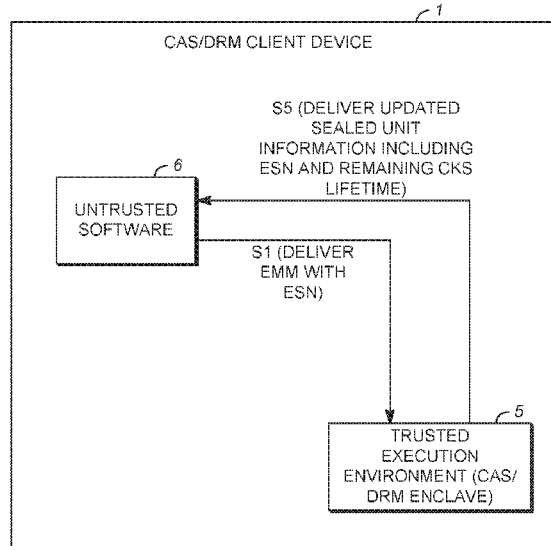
1

CAS/DRM CLIENT DEVICE

S5 (DELIVER UPDATED SEALED UNIT INFORMATION INCLUDING ESN AND REMAINING CKS LIFETIME)

6

UNTRUSTED SOFTWARE

S1 (DELIVER EMM WITH ESN)

5

TRUSTED EXECUTION ENVIRONMENT (CAS/ DRM ENCLAVE)